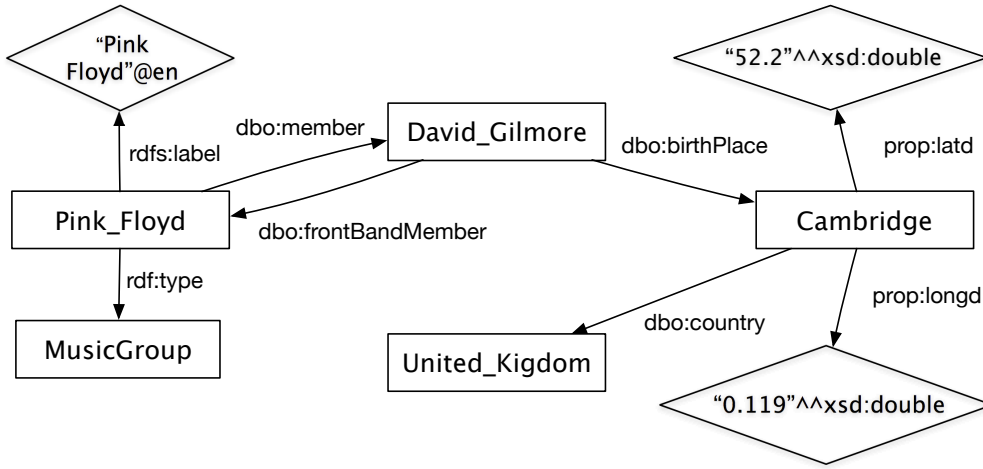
"Pink Floyd"@en

rdfs:label

dbo:member

David_Gilmore

dbo:birthPlace

"52.2"^^xsd:double

prop:latd

Pink_Floyd

dbo:frontBandMember

Cambridge

rdf:type

MusicGroup

dbo:country

United_Kigdom

prop:longd

"0.119"^^xsd:double